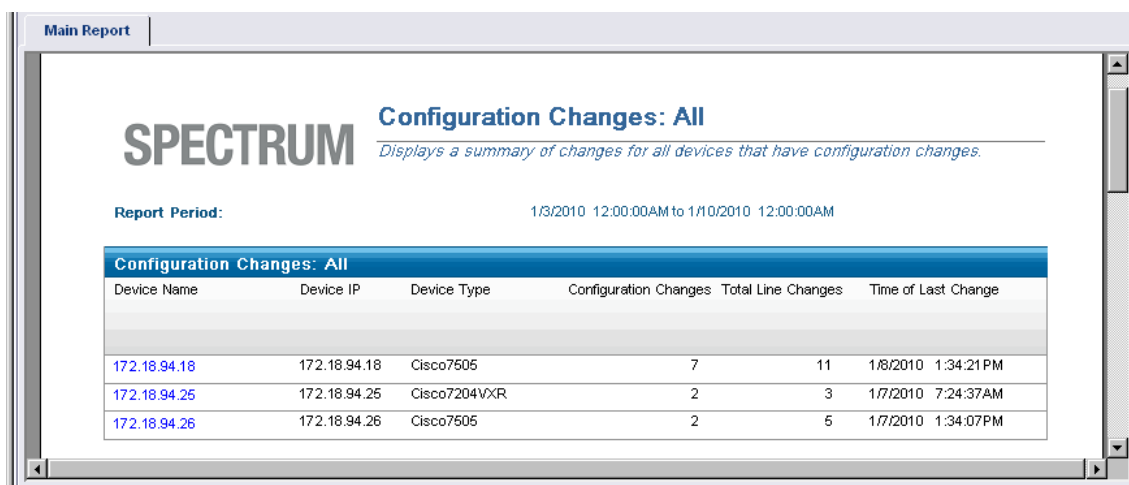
Main Report

SPECTRUM

Configuration Changes: All

Displays a summary of changes for all devices that have configuration changes.

Report Period: 1/3/2010 12:00:00AM to 1/10/2010 12:00:00AM

Configuration Changes: All

| Device Name | Device IP | Device Type | Configuration Changes | Total Line Changes | Time of Last Change |
|---|---|---|---|---|---|
| 172.18.94.18 | 172.18.94.18 | Cisco7505 | 7 | 11 | 1/8/2010 1:34:21PM |
| 172.18.94.25 | 172.18.94.25 | Cisco7204VXR | 2 | 3 | 1/7/2010 7:24:37AM |
| 172.18.94.26 | 172.18.94.26 | Cisco7505 | 2 | 5 | 1/7/2010 1:34:07PM |